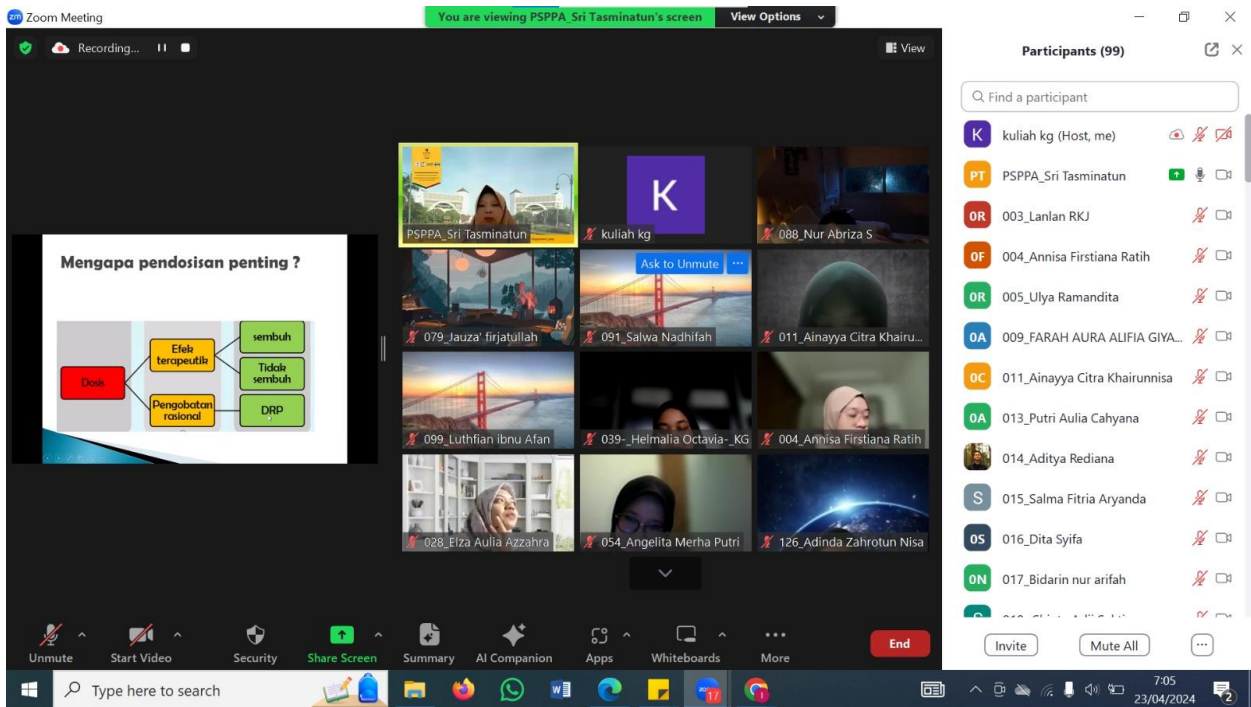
Zoom Meeting
You are viewing PSPPA_Sri Tasminatun's screen
View Options
Recording...
View

Mengapa pendosisan penting ?

Dosis
Efek terapeutik
Pengobatan rasional
sembuh
Tidak sembuh
DRP

PSPPA_Sri Tasminatun
kuliah kg
088_Nur Abriza S
079_Jauza' firjatullah
Ask to Unmute
091_Salwa Nadhifah
011_Ainayya Citra Khairu...
099_Luthfian ibnu Afan
039-_Helmalia Octavia-_KG
004_Annisa Firstiana Ratih
028_Elza Aulia Azzahra
054_Angelita Merha Putri
126_Adinda Zahrotun Nisa

Participants (99)
Find a participant
kuliah kg (Host, me)
PSPPA_Sri Tasminatun
003_Lanlan RKJ
004_Annisa Firstiana Ratih
005_Ulya Ramandita
009_FARAH AURA ALIFIA GIYA...
011_Ainayya Citra Khairunnisa
013_Putri Aulia Cahyana
014_Aditya Rediana
015_Salma Fitria Aryanda
016_Dita Syifa
017_Bidarin nur arifah
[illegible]

Invite
Mute All

Unmute
Start Video
Security
Share Screen
Summary
AI Companion
Apps
Whiteboards
More
End

Type here to search
7:05
23/04/2024